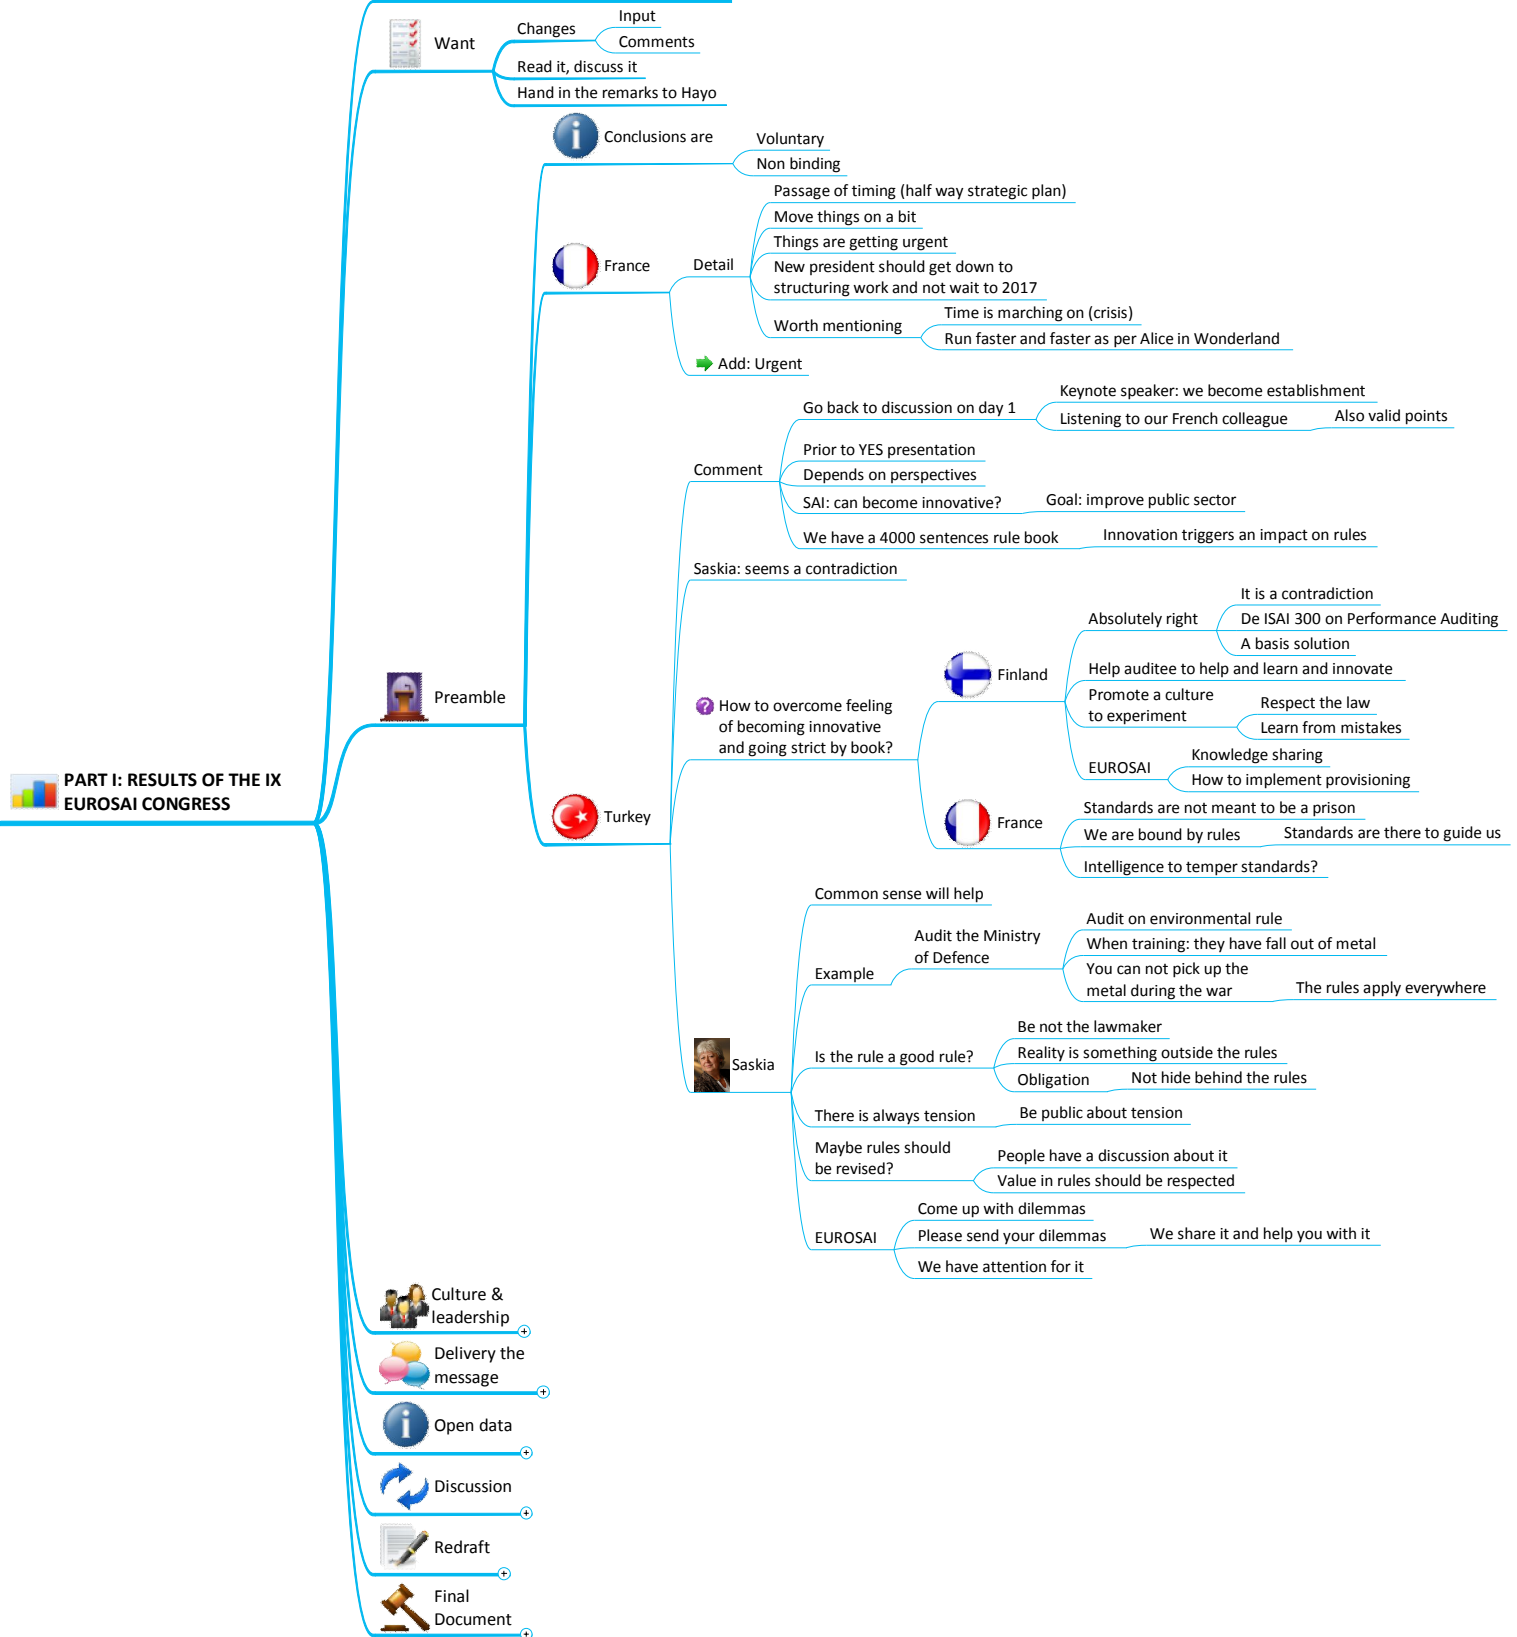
PART I: RESULTS OF THE IX EUROSAI CONGRESS

Want
Changes
Input
Comments
Read it, discuss it
Hand in the remarks to Hayo

Preamble
Conclusions are
Voluntary
Non binding

France
Detail
Passage of timing (half way strategic plan)
Move things on a bit
Things are getting urgent
New president should get down to structuring work and not wait to 2017
Worth mentioning
Time is marching on (crisis)
Run faster and faster as per Alice in Wonderland
Add: Urgent

Turkey
Comment
Go back to discussion on day 1
Keynote speaker: we become establishment
Listening to our French colleague
Also valid points
Prior to YES presentation
Depends on perspectives
SAI: can become innovative?
Goal: improve public sector
We have a 4000 sentences rule book
Innovation triggers an impact on rules
Saskia: seems a contradiction
How to overcome feeling of becoming innovative and going strict by book?
Finland
Absolutely right
It is a contradiction
De ISAI 300 on Performance Auditing
A basis solution
Help auditee to help and learn and innovate
Promote a culture to experiment
Respect the law
Learn from mistakes
EUROSAI
Knowledge sharing
How to implement provisioning
France
Standards are not meant to be a prison
We are bound by rules
Standards are there to guide us
Intelligence to temper standards?

Saskia
Common sense will help
Example
Audit the Ministry of Defence
Audit on environmental rule
When training: they have fall out of metal
You can not pick up the metal during the war
The rules apply everywhere
Is the rule a good rule?
Be not the lawmaker
Reality is something outside the rules
Obligation
Not hide behind the rules
There is always tension
Be public about tension
Maybe rules should be revised?
People have a discussion about it
Value in rules should be respected
EUROSAI
Come up with dilemmas
Please send your dilemmas
We share it and help you with it
We have attention for it

Culture & leadership
Delivery the message
Open data
Discussion
Redraft
Final Document